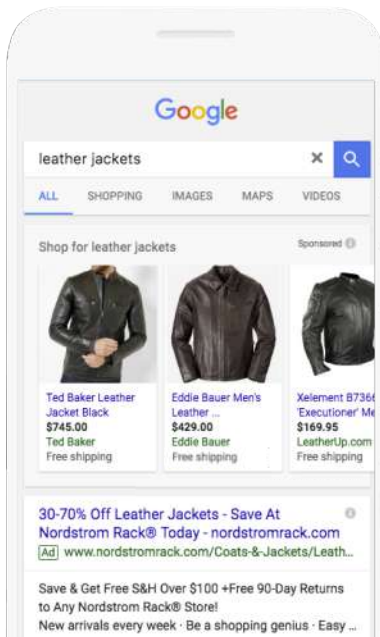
Google

leather jackets

ALL SHOPPING IMAGES MAPS VIDEOS

Shop for leather jackets

Sponsored

Ted Baker Leather Jacket Black
$745.00
Ted Baker
Free shipping

Eddie Bauer Men's Leather ...
$429.00
Eddie Bauer
Free shipping

Xelement B7366 'Executioner' Me
$169.95
LeatherUp.com
Free shipping

30-70% Off Leather Jackets - Save At Nordstrom Rack® Today - nordstromrack.com
Ad www.nordstromrack.com/Coats-&-Jackets/Leath...

Save & Get Free S&H Over $100 +Free 90-Day Returns to Any Nordstrom Rack® Store!
New arrivals every week · Be a shopping genius · Easy ...